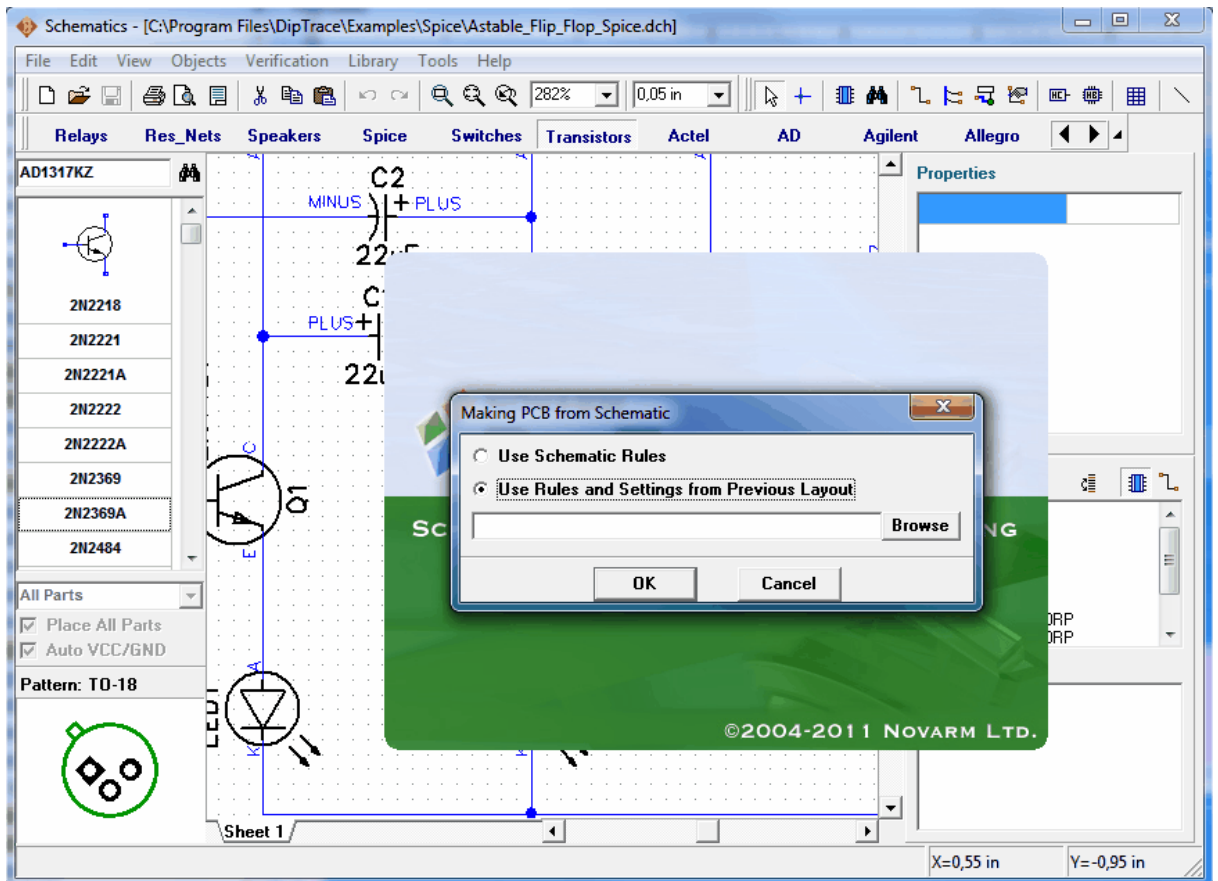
Schematics - [C:\Program Files\DipTrace\Examples\Spice\Astable_Flip_Flop_Spice.dch]

File Edit View Objects Verification Library Tools Help

282%
0,05 in

Relays Res_Nets Speakers Spice Switches Transistors Actel AD Agilent Allegro

AD1317KZ

2N2218
2N2221
2N2221A
2N2222
2N2222A
2N2369
2N2369A
2N2484

All Parts
Place All Parts
Auto VCC/GND
Pattern: TO-18

C2
MINUS + PLUS
22
C1
PLUS+
22u
C
Q1
E
LED1
A
K

Sheet 1

Properties

ORP
ORP

SC NG
©2004-2011 NOVARM LTD.

Making PCB from Schematic
Use Schematic Rules
Use Rules and Settings from Previous Layout
Browse
OK
Cancel

X=0,55 in
Y=-0,95 in